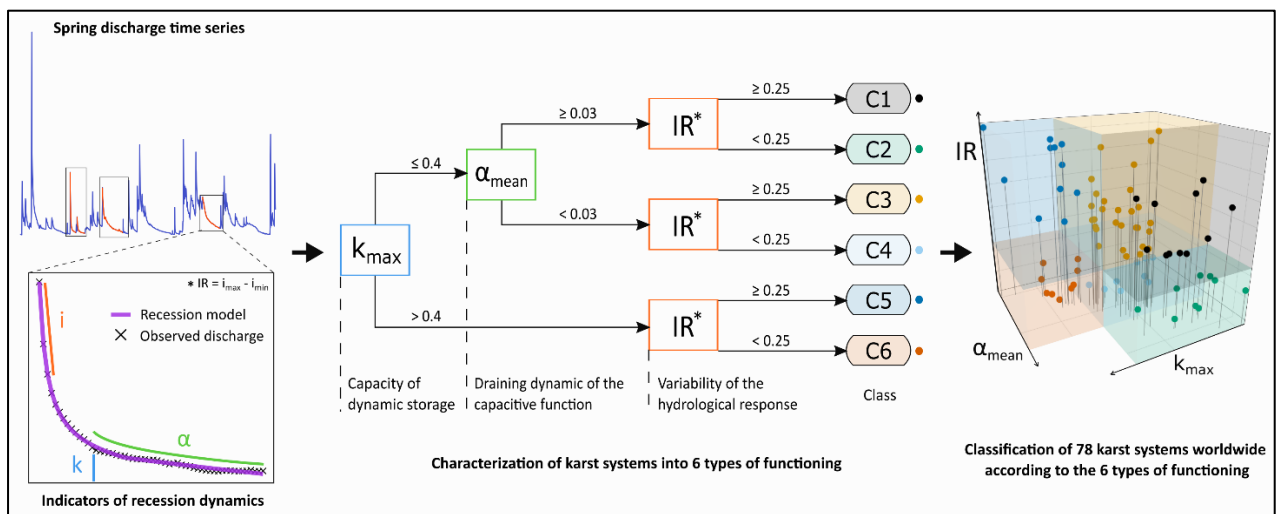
Spring discharge time series

* IR = $i_{max}$ - $i_{min}$

i

Recession model

Observed discharge

α

k

Indicators of recession dynamics

$k_{max}$

≤ 0.4

$\alpha_{mean}$

≥ 0.03

< 0.03

> 0.4

IR*

IR*

IR*

≥ 0.25

< 0.25

≥ 0.25

< 0.25

≥ 0.25

< 0.25

C1

C2

C3

C4

C5

C6

Capacity of dynamic storage

Draining dynamic of the capacitive function

Variability of the hydrological response

Class

Characterization of karst systems into 6 types of functioning

IR

$\alpha_{mean}$

$k_{max}$

Classification of 78 karst systems worldwide according to the 6 types of functioning